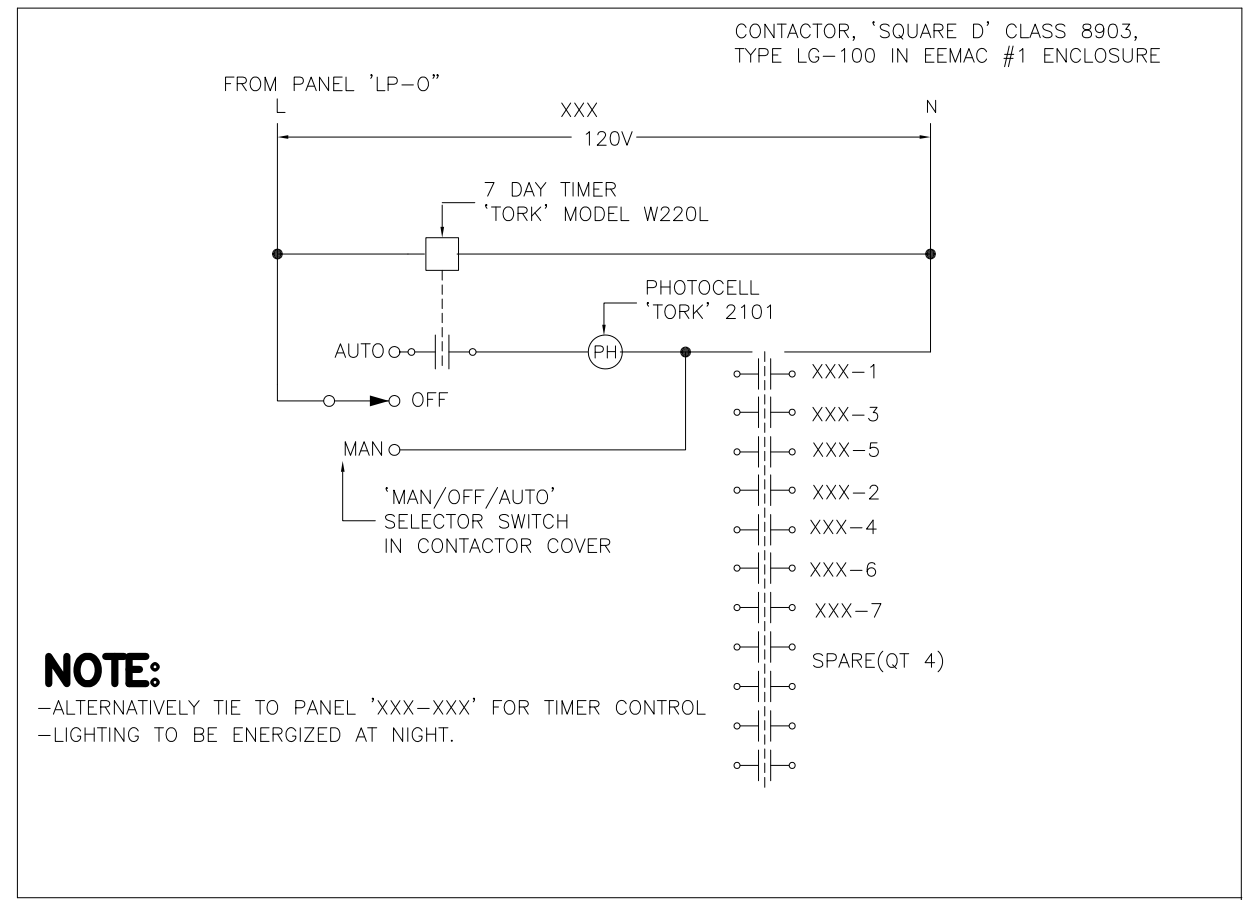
CONTACTOR, 'SQUARE D' CLASS 8903, TYPE LG-100 IN EEMAC #1 ENCLOSURE

FROM PANEL 'LP-O"
L

XXX

N

120V

7 DAY TIMER
'TORK' MODEL W220L

PHOTOCELL
'TORK' 2101

AUTO

PH

OFF

MAN

'MAN/OFF/AUTO'
SELECTOR SWITCH
IN CONTACTOR COVER

XXX-1
XXX-3
XXX-5
XXX-2
XXX-4
XXX-6
XXX-7
SPARE(QT 4)

NOTE:
-ALTERNATIVELY TIE TO PANEL 'XXX-XXX' FOR TIMER CONTROL
-LIGHTING TO BE ENERGIZED AT NIGHT.